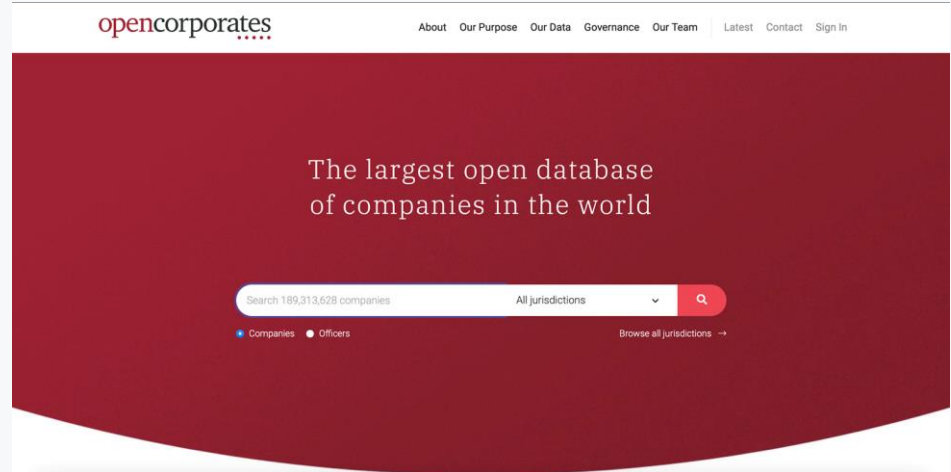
opencorporates

About Our Purpose Our Data Governance Our Team Latest Contact Sign In

The largest open database of companies in the world

Search 189,313,628 companies

All jurisdictions

Companies Officers

Browse all jurisdictions →